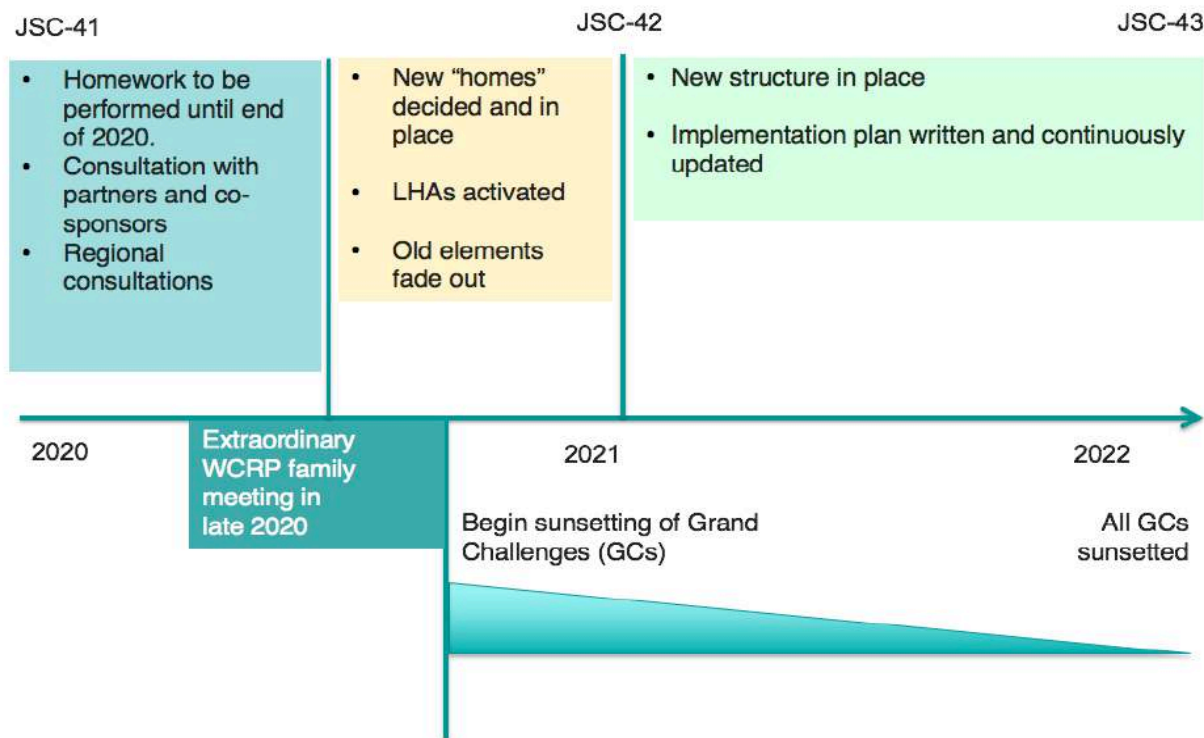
JSC-41

JSC-42

JSC-43

- Homework to be performed until end of 2020.
- Consultation with partners and co-sponsors
- Regional consultations

- New "homes" decided and in place
- LHAs activated
- Old elements fade out

- New structure in place
- Implementation plan written and continuously updated

2020

Extraordinary WCRP family meeting in late 2020

2021

2022

Begin sunsetting of Grand Challenges (GCs)

All GCs sunsetted